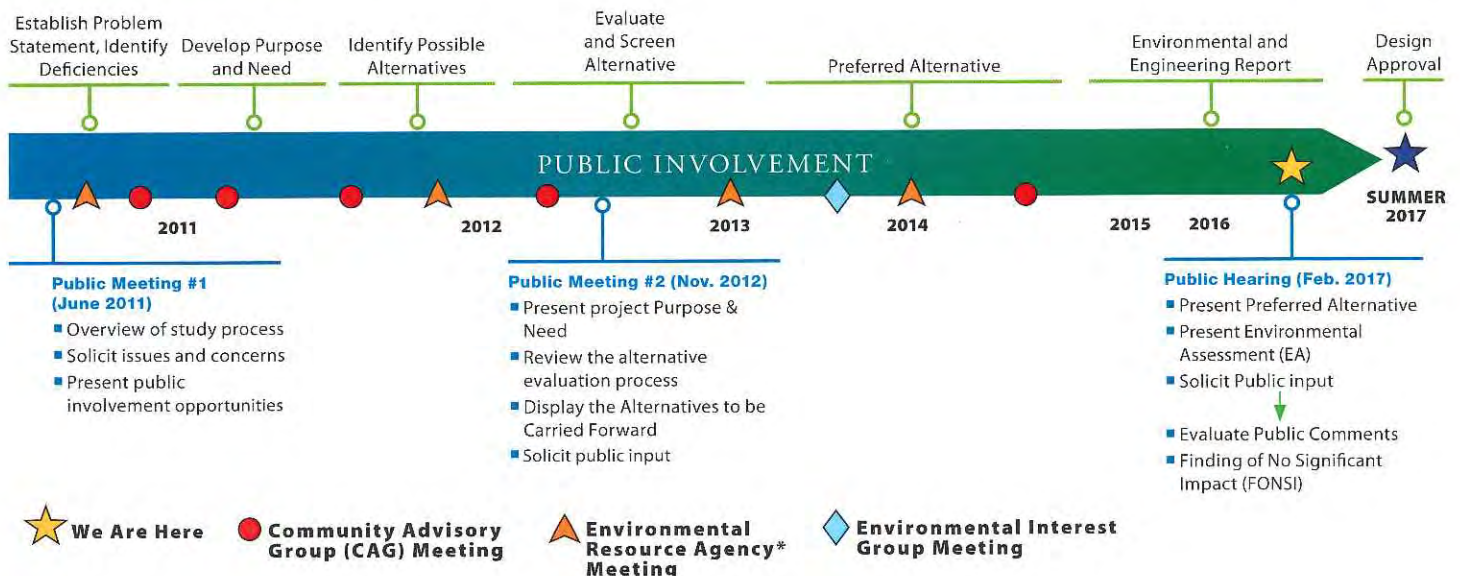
Establish Problem Statement, Identify Deficiencies

Develop Purpose and Need

Identify Possible Alternatives

Evaluate and Screen Alternative

Preferred Alternative

Environmental and Engineering Report

Design Approval

PUBLIC INVOLVEMENT

2011

2012

2013

2014

2015

2016

SUMMER 2017

Public Meeting #1 (June 2011)
- Overview of study process
- Solicit issues and concerns
- Present public involvement opportunities

Public Meeting #2 (Nov. 2012)
- Present project Purpose & Need
- Review the alternative evaluation process
- Display the Alternatives to be Carried Forward
- Solicit public input

Public Hearing (Feb. 2017)
- Present Preferred Alternative
- Present Environmental Assessment (EA)
- Solicit Public input
- Evaluate Public Comments
- Finding of No Significant Impact (FONSI)

We Are Here

Community Advisory Group (CAG) Meeting

Environmental Resource Agency* Meeting

Environmental Interest Group Meeting